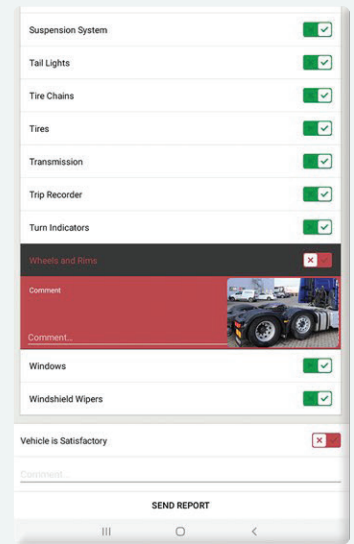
Suspension System

Tail Lights

Tire Chains

Tires

Transmission

Trip Recorder

Turn Indicators

Wheels and Rims

Comment

Comment...

Windows

Windshield Wipers

Vehicle is Satisfactory

Comment...

SEND REPORT